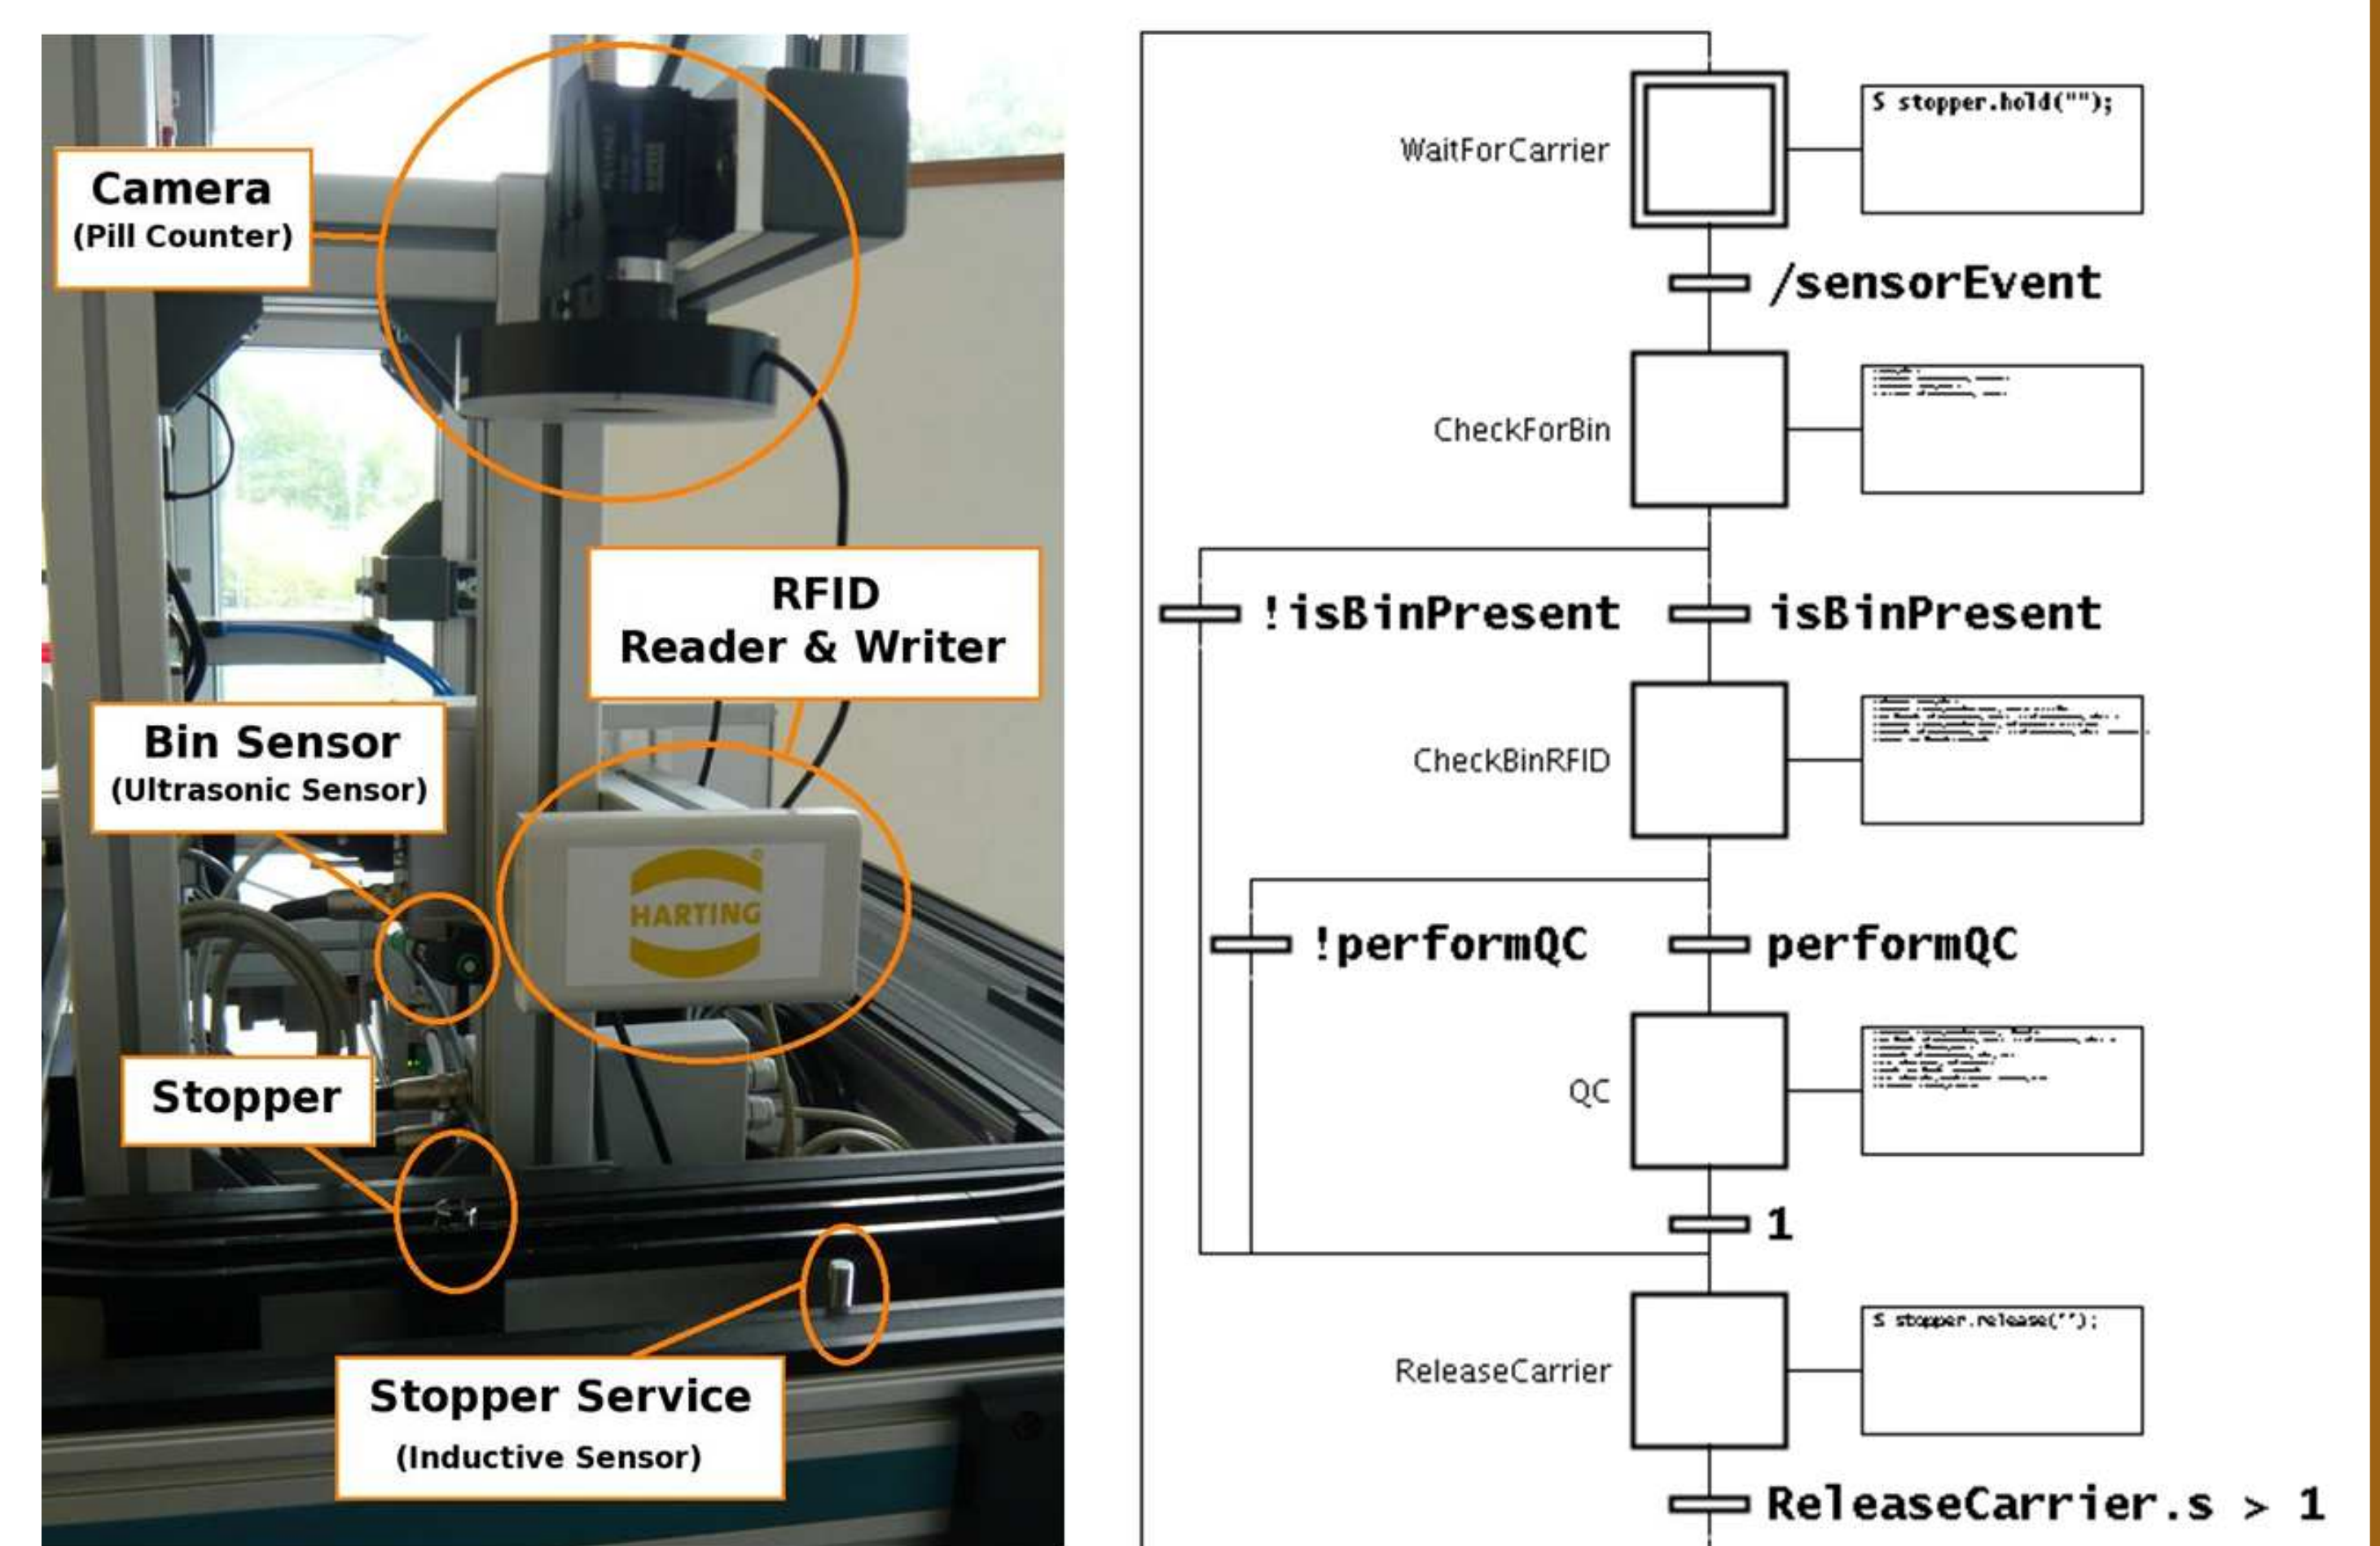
Camera
(Pill Counter)

RFID
Reader & Writer

Bin Sensor
(Ultrasonic Sensor)

HARTING

Stopper

Stopper Service
(Inductive Sensor)

WaitForCarrier

S stopper.hold("");

/sensorEvent

CheckForBin

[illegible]

!isBinPresent

isBinPresent

CheckBinRFID

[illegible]

!performQC

performQC

QC

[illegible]

1

ReleaseCarrier

S stopper.release("");

ReleaseCarrier.s > 1